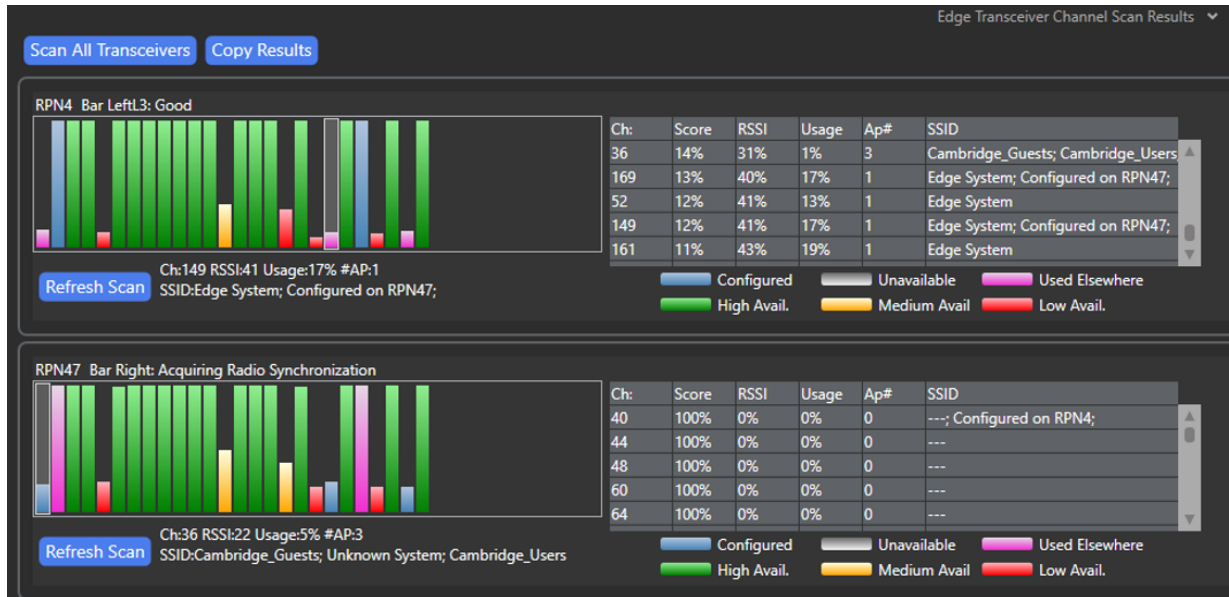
Edge Transceiver Channel Scan Results

Scan All Transceivers Copy Results

RPN4 Bar LeftL3: Good

| Ch: | Score | RSSI | Usage | Ap# | SSID |
|---|---|---|---|---|---|
| 36 | 14% | 31% | 1% | 3 | Cambridge_Guests; Cambridge_Users |
| 169 | 13% | 40% | 17% | 1 | Edge System; Configured on RPN47; |
| 52 | 12% | 41% | 13% | 1 | Edge System |
| 149 | 12% | 41% | 17% | 1 | Edge System; Configured on RPN47; |
| 161 | 11% | 43% | 19% | 1 | Edge System |

Refresh Scan Ch:149 RSSI:41 Usage:17% #AP:1
SSID:Edge System; Configured on RPN47;

Configured Unavailable Used Elsewhere
High Avail. Medium Avail Low Avail.

RPN47 Bar Right: Acquiring Radio Synchronization

| Ch: | Score | RSSI | Usage | Ap# | SSID |
|---|---|---|---|---|---|
| 40 | 100% | 0% | 0% | 0 | ---; Configured on RPN4; |
| 44 | 100% | 0% | 0% | 0 | --- |
| 48 | 100% | 0% | 0% | 0 | --- |
| 60 | 100% | 0% | 0% | 0 | --- |
| 64 | 100% | 0% | 0% | 0 | --- |

Refresh Scan Ch:36 RSSI:22 Usage:5% #AP:3
SSID:Cambridge_Guests; Unknown System; Cambridge_Users

Configured Unavailable Used Elsewhere
High Avail. Medium Avail Low Avail.